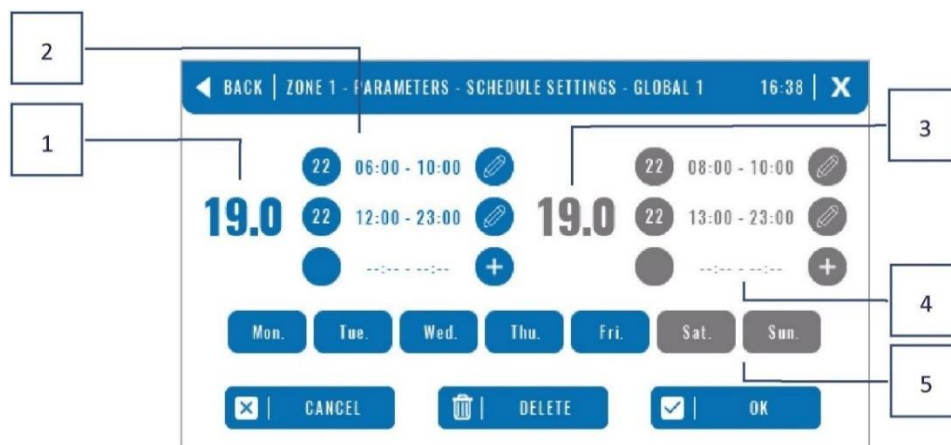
2

BACK | ZONE 1 - PARAMETERS - SCHEDULE SETTINGS - GLOBAL 1 16:38 | X

1

3

19.0

22 06:00 - 10:00

22 12:00 - 23:00

--:-- - --:--

19.0

22 08:00 - 10:00

22 13:00 - 23:00

--:-- - --:--

4

Mon. Tue. Wed. Thu. Fri. Sat. Sun.

5

CANCEL

DELETE

OK